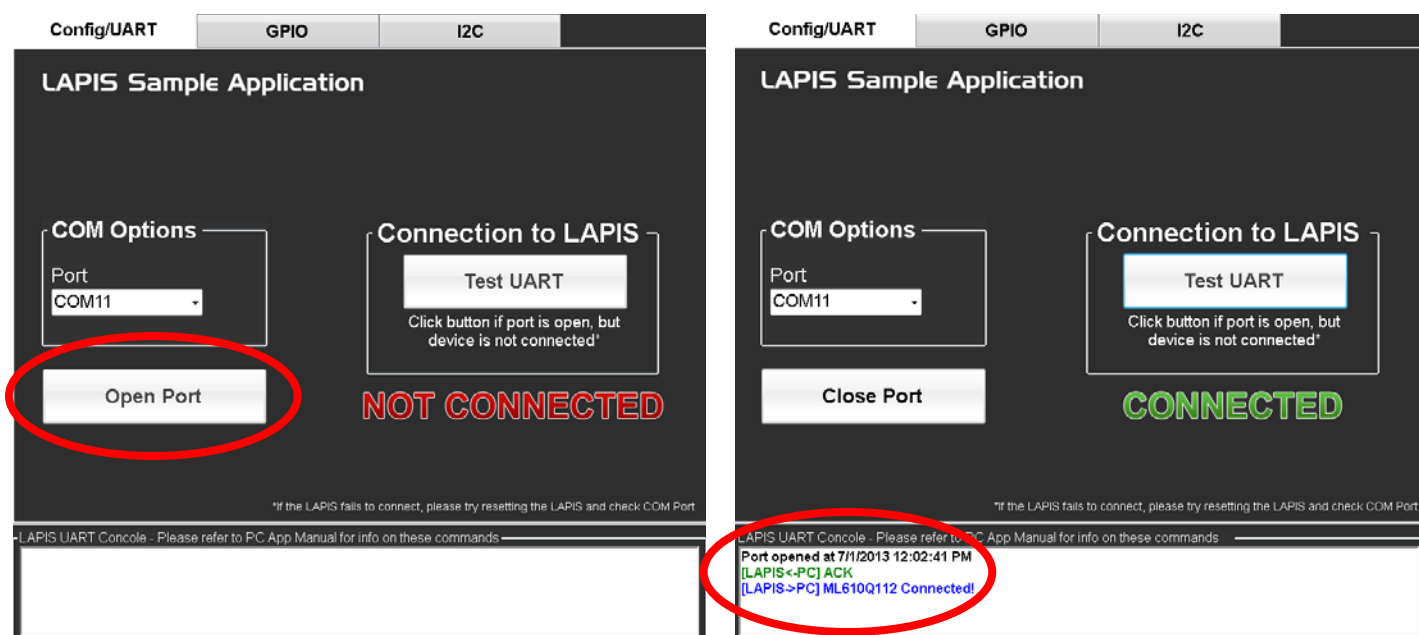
Config/UART GPIO I2C

LAPIS Sample Application

COM Options

Port

COM11

Connection to LAPIS

Test UART

Click button if port is open, but device is not connected*

Open Port

NOT CONNECTED

*If the LAPIS fails to connect, please try resetting the LAPIS and check COM Port

LAPIS UART Concole - Please refer to PC App Manual for info on these commands

Config/UART GPIO I2C

LAPIS Sample Application

COM Options

Port

COM11

Connection to LAPIS

Test UART

Click button if port is open, but device is not connected*

Close Port

CONNECTED

*If the LAPIS fails to connect, please try resetting the LAPIS and check COM Port

LAPIS UART Concole - Please refer to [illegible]C App Manual for info on these commands

Port opened at 7/1/2013 12:02:41 PM
[LAPIS<-PC] ACK
[LAPIS->PC] ML610Q112 Connected!